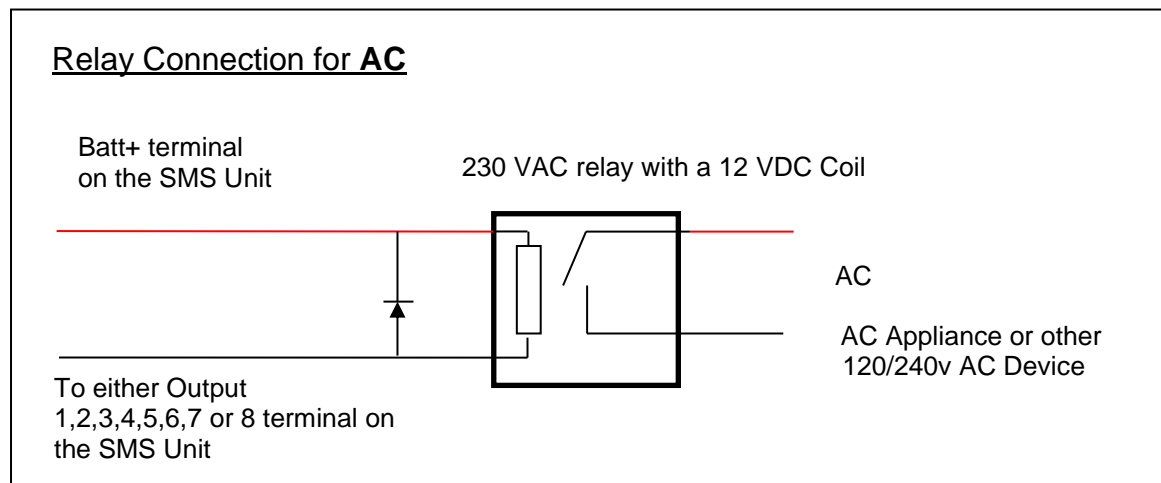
Relay Connection for **AC**

Batt+ terminal on the SMS Unit

230 VAC relay with a 12 VDC Coil

AC

AC Appliance or other 120/240v AC Device

To either Output 1,2,3,4,5,6,7 or 8 terminal on the SMS Unit